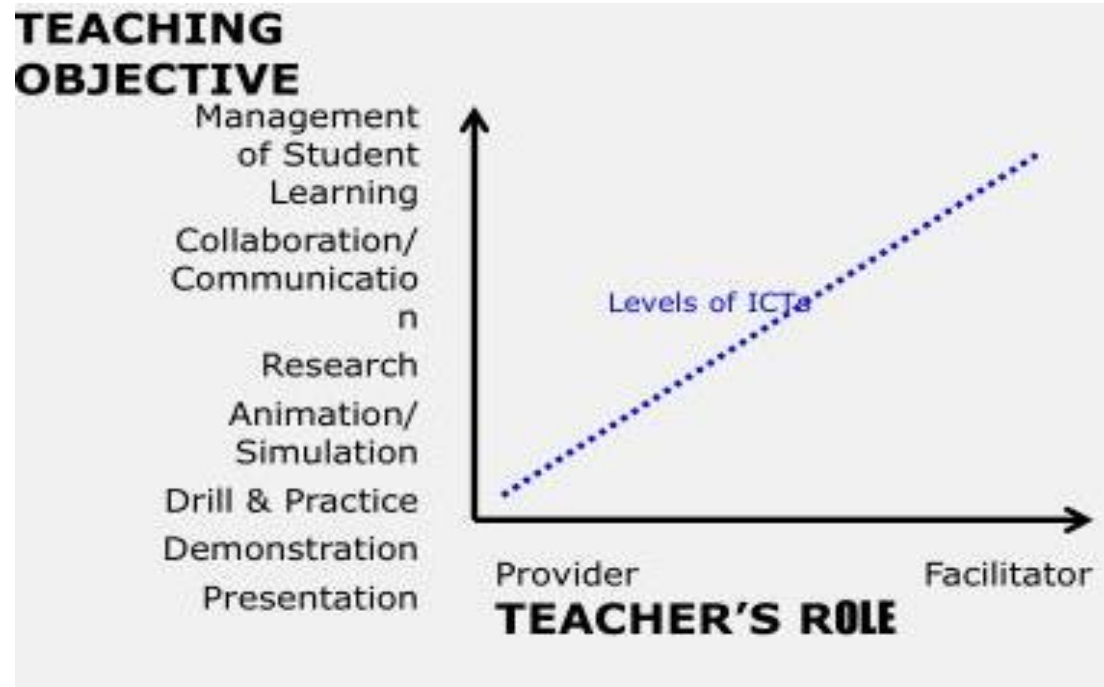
TEACHING OBJECTIVE

Management of Student Learning

Collaboration/ Communicatio n

Research

Animation/ Simulation

Drill & Practice

Demonstration

Presentation

Levels of ICTs

Provider

Facilitator

TEACHER'S ROLE